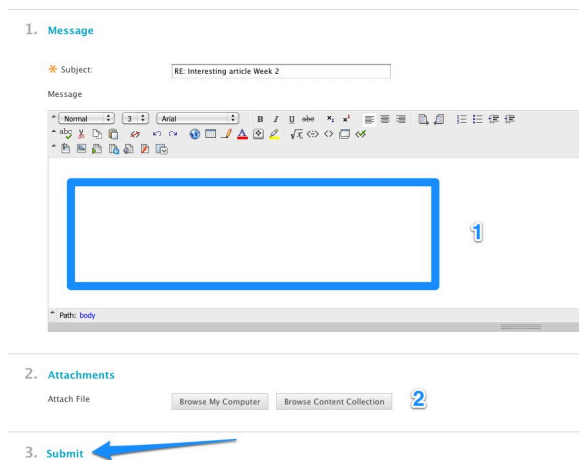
1. Message

* Subject: RE: Interesting article Week 2

Message

Normal 3 Arial B I U abc $x_2$ $x^2$

1

Path: body

2. Attachments

Attach File Browse My Computer Browse Content Collection 2

3. Submit